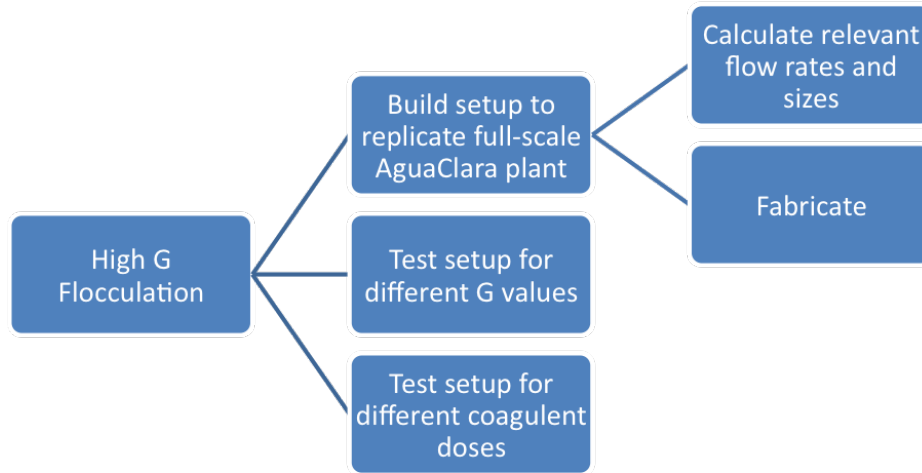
High G Flocculation

Build setup to replicate full-scale AguaClara plant

Test setup for different G values

Test setup for different coagulent doses

Calculate relevant flow rates and sizes

Fabricate